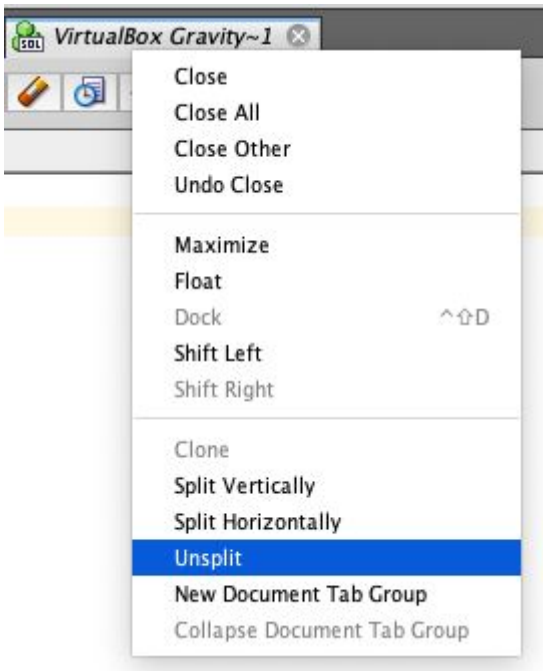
SQL VirtualBox Gravity~1

Close
Close All
Close Other
Undo Close

Maximize
Float
Dock ^⇧D
Shift Left
Shift Right

Clone
Split Vertically
Split Horizontally
Unsplit
New Document Tab Group
Collapse Document Tab Group